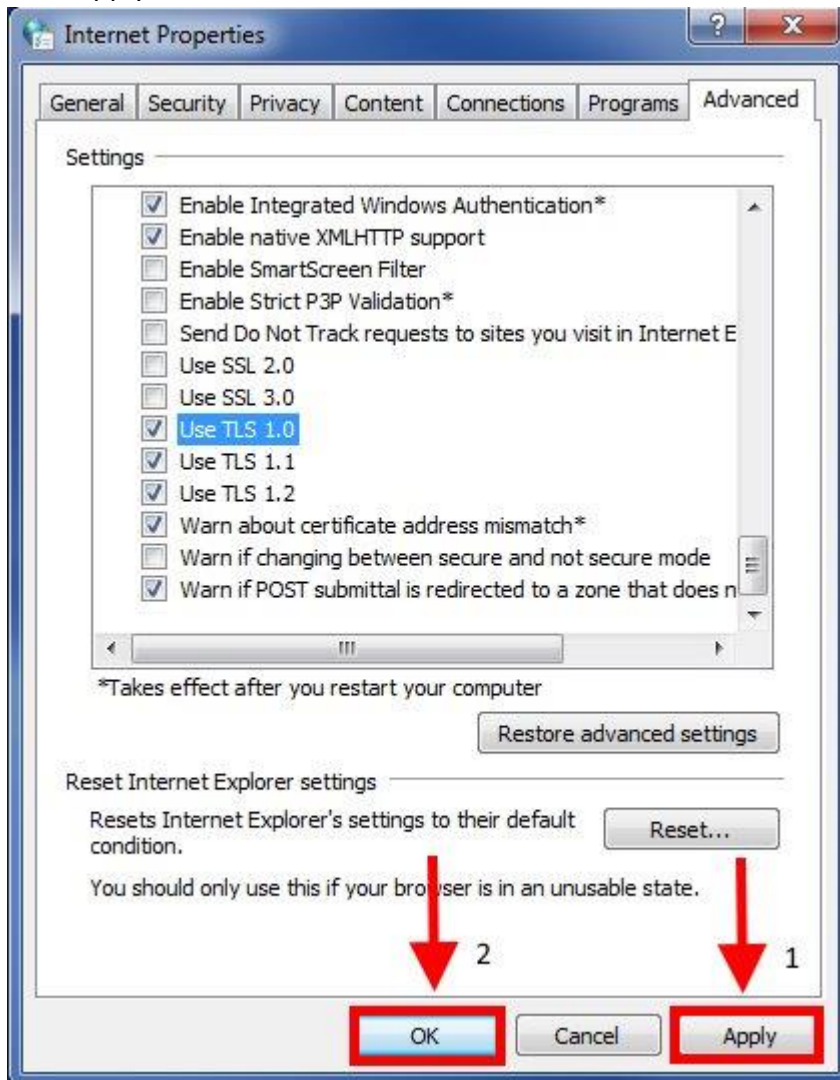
Internet Properties

General | Security | Privacy | Content | Connections | Programs | Advanced

Settings

Enable Integrated Windows Authentication*
Enable native XMLHTTP support
Enable SmartScreen Filter
Enable Strict P3P Validation*
Send Do Not Track requests to sites you visit in Internet E
Use SSL 2.0
Use SSL 3.0
Use TLS 1.0
Use TLS 1.1
Use TLS 1.2
Warn about certificate address mismatch*
Warn if changing between secure and not secure mode
Warn if POST submittal is redirected to a zone that does n

*Takes effect after you restart your computer

Restore advanced settings

Reset Internet Explorer settings

Resets Internet Explorer's settings to their default condition.

Reset...

You should only use this if your bro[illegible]ser is in an unusable state.

2

1

OK | Cancel | Apply